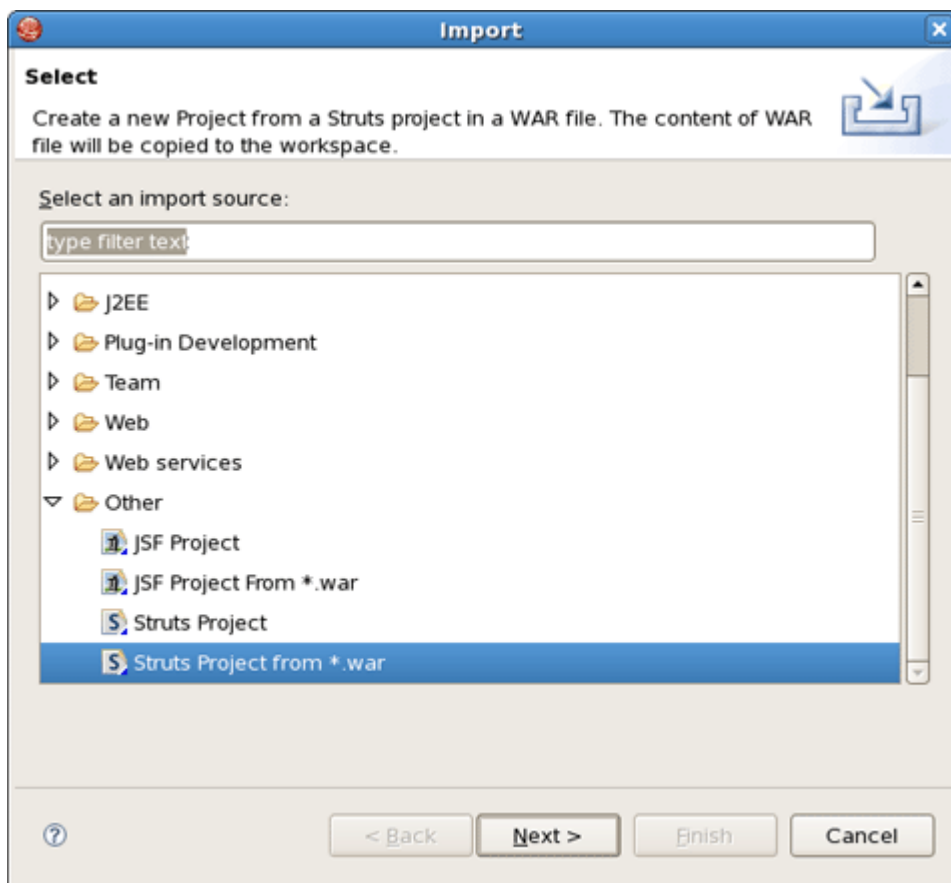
Import

Select

Create a new Project from a Struts project in a WAR file. The content of WAR file will be copied to the workspace.

Select an import source:

type filter text

J2EE
Plug-in Development
Team
Web
Web services
Other
JSF Project
JSF Project From *.war
Struts Project
Struts Project from *.war

?

< Back
Next >
Finish
Cancel